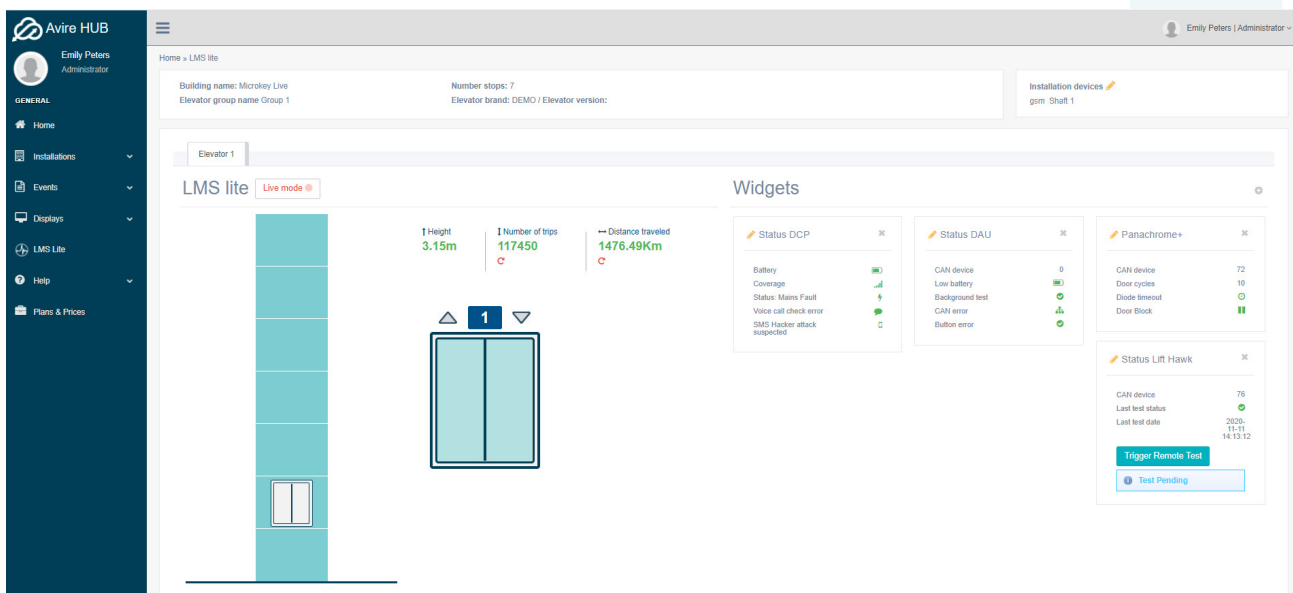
Avire HUB

Emily Peters
Administrator

GENERAL

Home

Installations

Events

Displays

LMS Lite

Help

Plans & Prices

Emily Peters | Administrator

Home » LMS lite

Building name: Microkey Live
Elevator group name Group 1

Number stops: 7
Elevator brand: DEMO / Elevator version:

Installation devices
gsm Shaft 1

Elevator 1

LMS lite Live mode

Height
3.15m

Number of trips
117450

Distance traveled
1476.49Km

1

Widgets

Status DCP

Battery
Coverage
Status: Mains Fault
Voice call check error
SMS Hacker attack suspected

Status DAU

CAN device 0
Low battery
Background test
CAN error
Button error

Panachrome+

CAN device 72
Door cycles 10
Diode timeout
Door Block

Status Lift Hawk

CAN device 76
Last test status
Last test date 2020-11-11 14:13:12

Trigger Remote Test

Test Pending